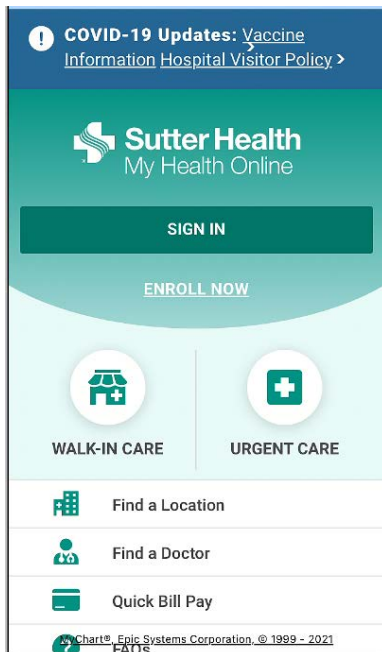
COVID-19 Updates: Vaccine Information > Hospital Visitor Policy >

Sutter Health
My Health Online

SIGN IN

ENROLL NOW

WALK-IN CARE

URGENT CARE

Find a Location

Find a Doctor

Quick Bill Pay

MyChart®, Epic Systems Corporation, © 1999 - 2021

FAQs